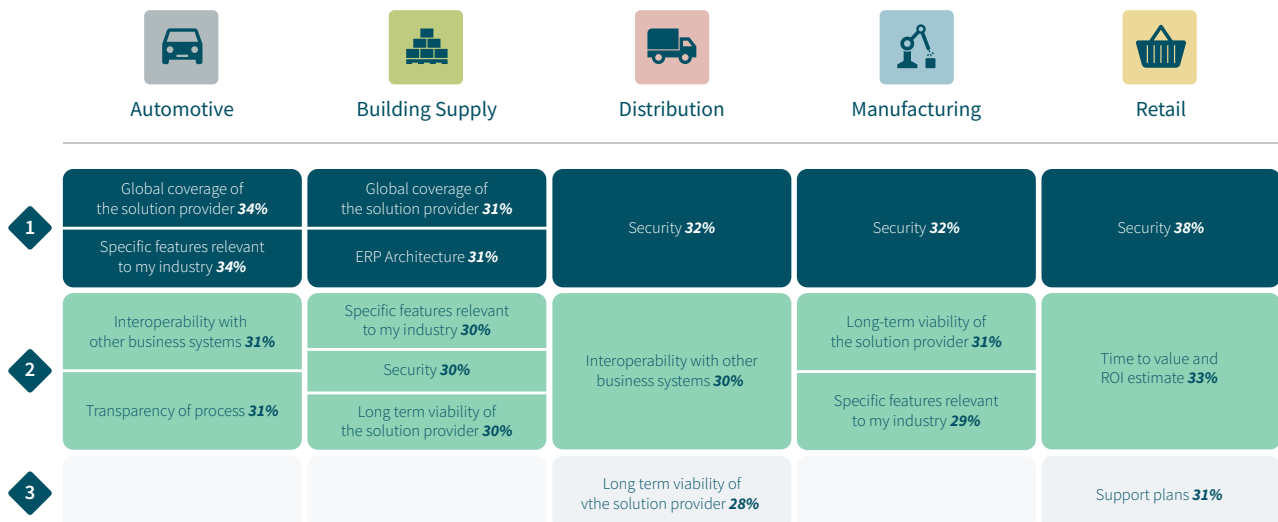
| | Automotive | Building Supply | Distribution | Manufacturing | Retail |
|---|---|---|---|---|---|
| 1 | Global coverage of the solution provider ***34%*** / Specific features relevant to my industry ***34%*** | Global coverage of the solution provider ***31%*** / ERP Architecture ***31%*** | Security ***32%*** | Security ***32%*** | Security ***38%*** |
| 2 | Interoperability with other business systems ***31%*** / Transparency of process ***31%*** | Specific features relevant to my industry ***30%*** / Security ***30%*** / Long term viability of the solution provider ***30%*** | Interoperability with other business systems ***30%*** | Long-term viability of the solution provider ***31%*** / Specific features relevant to my industry ***29%*** | Time to value and ROI estimate ***33%*** |
| 3 | | | Long term viability of vthe solution provider ***28%*** | | Support plans ***31%*** |